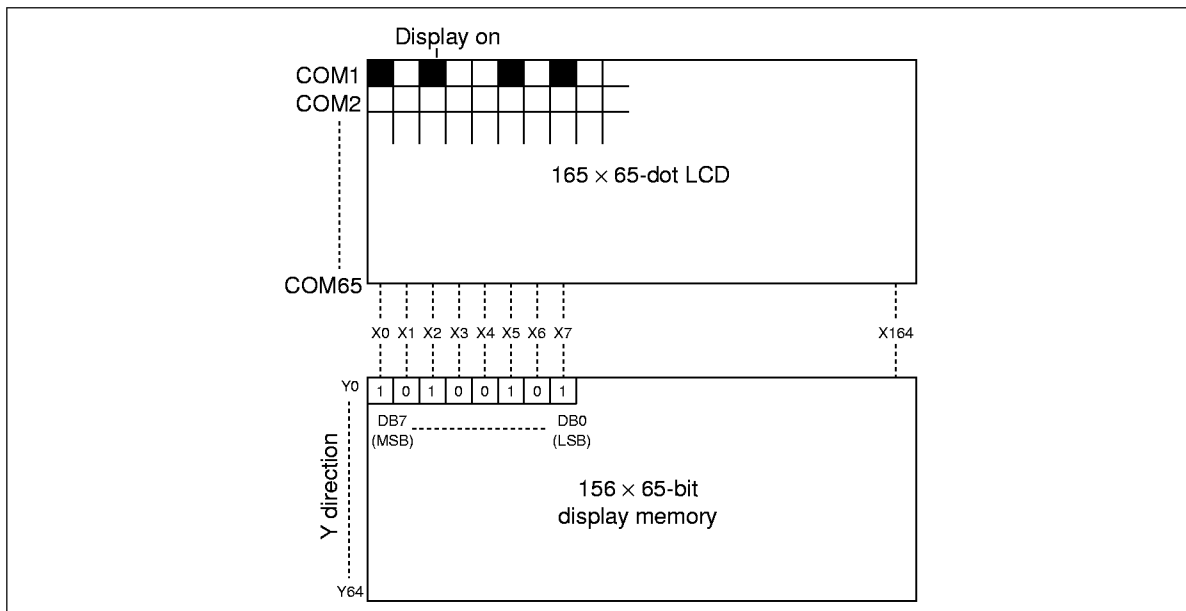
Display on

COM1
COM2

$165 \times 65$-dot LCD

COM65

X0 X1 X2 X3 X4 X5 X6 X7 X164

Y0

| 1 | 0 | 1 | 0 | 0 | 1 | 0 | 1 |
|---|---|---|---|---|---|---|---|

DB7 (MSB) DB0 (LSB)

Y direction

$156 \times 65$-bit display memory

Y64